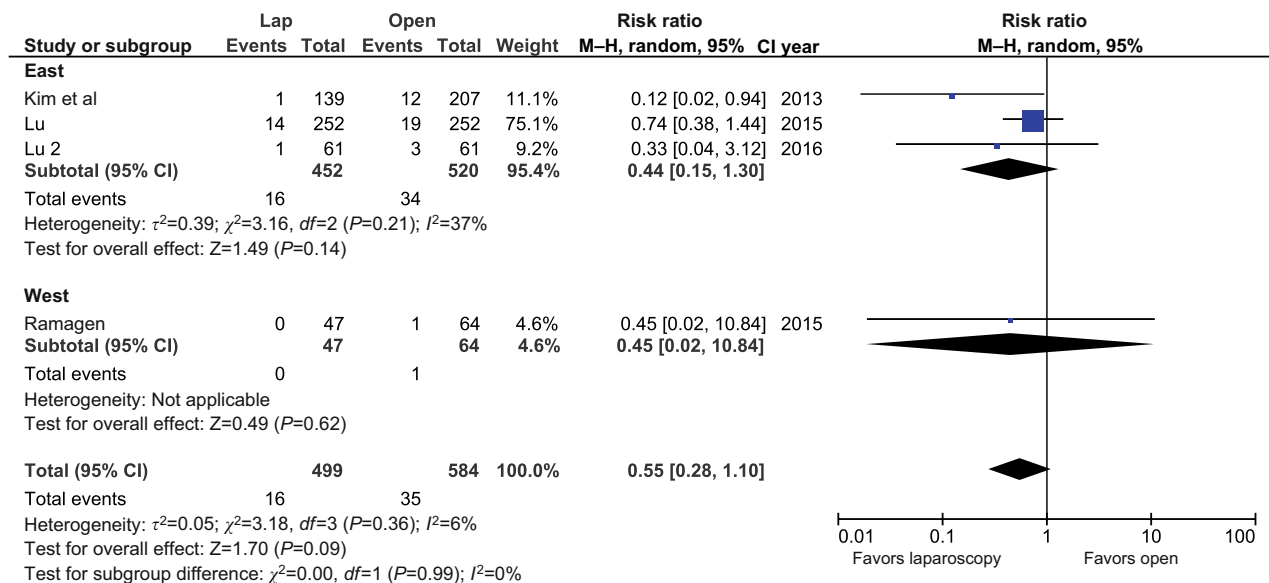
| Study or subgroup | Lap Events | Lap Total | Open Events | Open Total | Weight | Risk ratio M–H, random, 95% CI | year | Risk ratio M–H, random, 95% |
|---|---|---|---|---|---|---|---|---|
| **East** | | | | | | | | |
| Kim et al | 1 | 139 | 12 | 207 | 11.1% | 0.12 [0.02, 0.94] | 2013 | |
| Lu | 14 | 252 | 19 | 252 | 75.1% | 0.74 [0.38, 1.44] | 2015 | |
| Lu 2 | 1 | 61 | 3 | 61 | 9.2% | 0.33 [0.04, 3.12] | 2016 | |
| **Subtotal (95% CI)** | | **452** | | **520** | **95.4%** | **0.44 [0.15, 1.30]** | | |
| Total events | 16 | | 34 | | | | | |

Heterogeneity: $\tau^2$=0.39; $\chi^2$=3.16, *df*=2 (*P*=0.21); $I^2$=37%
Test for overall effect: Z=1.49 (*P*=0.14)

| Study or subgroup | Lap Events | Lap Total | Open Events | Open Total | Weight | Risk ratio M–H, random, 95% CI | year |
|---|---|---|---|---|---|---|---|
| **West** | | | | | | | |
| Ramagen | 0 | 47 | 1 | 64 | 4.6% | 0.45 [0.02, 10.84] | 2015 |
| **Subtotal (95% CI)** | | **47** | | **64** | **4.6%** | **0.45 [0.02, 10.84]** | |
| Total events | 0 | | 1 | | | | |

Heterogeneity: Not applicable
Test for overall effect: Z=0.49 (*P*=0.62)

| | | | | | | | |
|---|---|---|---|---|---|---|---|
| **Total (95% CI)** | | **499** | | **584** | **100.0%** | **0.55 [0.28, 1.10]** | |
| Total events | 16 | | 35 | | | | |

Heterogeneity: $\tau^2$=0.05; $\chi^2$=3.18, *df*=3 (*P*=0.36); $I^2$=6%
Test for overall effect: Z=1.70 (*P*=0.09)
Test for subgroup difference: $\chi^2$=0.00, *df*=1 (*P*=0.99); $I^2$=0%

0.01 0.1 1 10 100
Favors laparoscopy Favors open